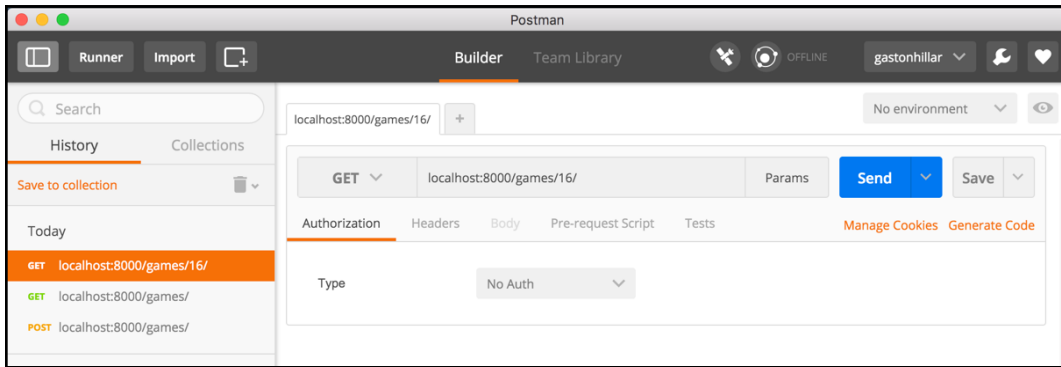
Postman

Runner Import

Builder Team Library

OFFLINE

gastonhillar

Search

History Collections

Save to collection

Today

GET localhost:8000/games/16/

GET localhost:8000/games/

POST localhost:8000/games/

localhost:8000/games/16/ +

No environment

GET localhost:8000/games/16/ Params Send Save

Authorization Headers Body Pre-request Script Tests Manage Cookies Generate Code

Type No Auth